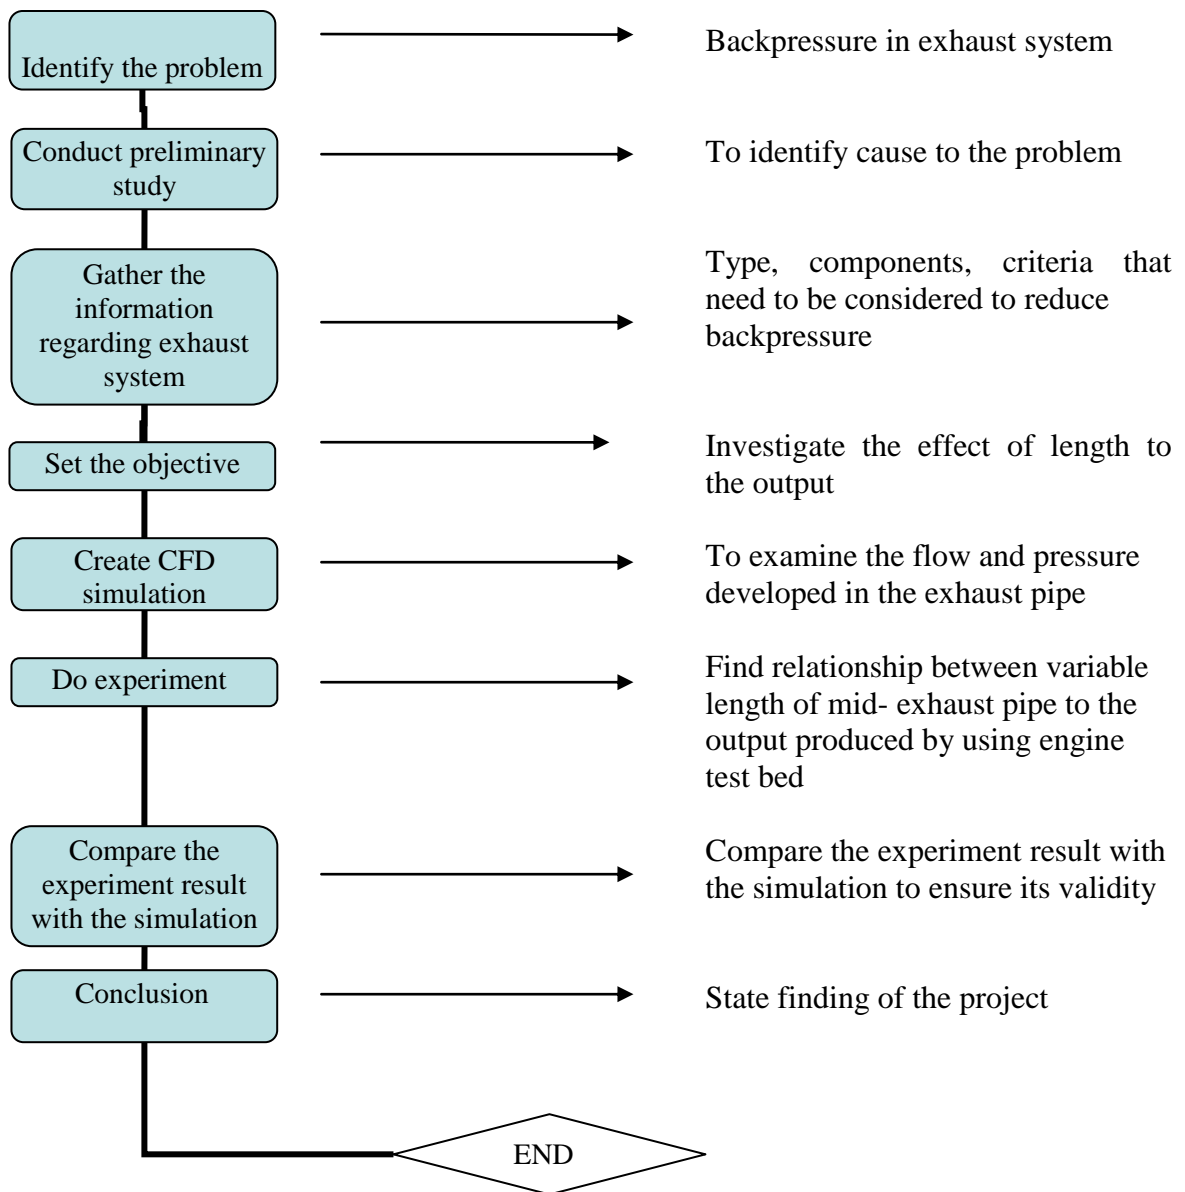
Identify the problem

Backpressure in exhaust system

Conduct preliminary study

To identify cause to the problem

Gather the information regarding exhaust system

Type, components, criteria that need to be considered to reduce backpressure

Set the objective

Investigate the effect of length to the output

Create CFD simulation

To examine the flow and pressure developed in the exhaust pipe

Do experiment

Find relationship between variable length of mid- exhaust pipe to the output produced by using engine test bed

Compare the experiment result with the simulation

Compare the experiment result with the simulation to ensure its validity

Conclusion

State finding of the project

END